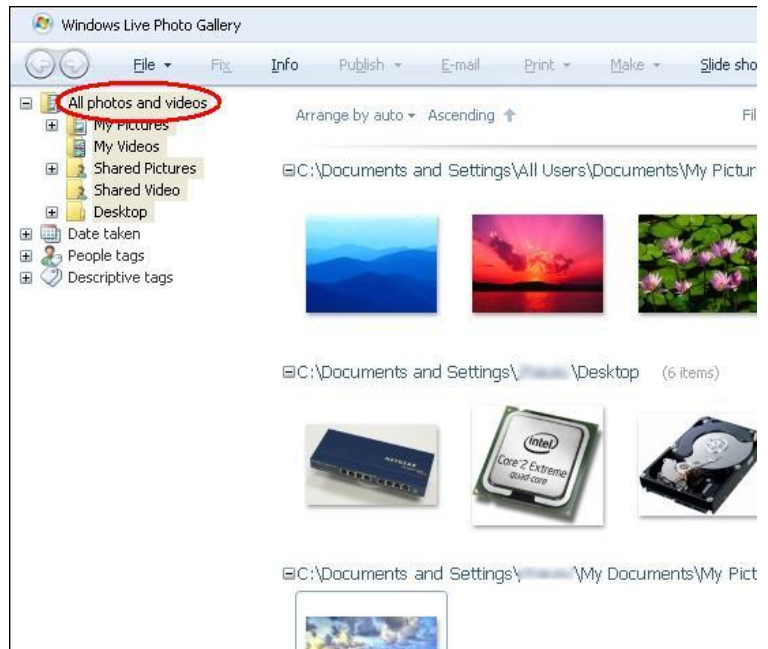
Windows Live Photo Gallery

File ▾ Fix Info Publish ▾ E-mail Print ▾ Make ▾ Slide sho

All photos and videos
My Pictures
My Videos
Shared Pictures
Shared Video
Desktop
Date taken
People tags
Descriptive tags

Arrange by auto ▾ Ascending

Fil

C:\Documents and Settings\All Users\Documents\My Pictur

C:\Documents and Settings\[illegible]\Desktop (6 items)

intel
Core 2 Extreme
quad-core

C:\Documents and Settings\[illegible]\My Documents\My Pict